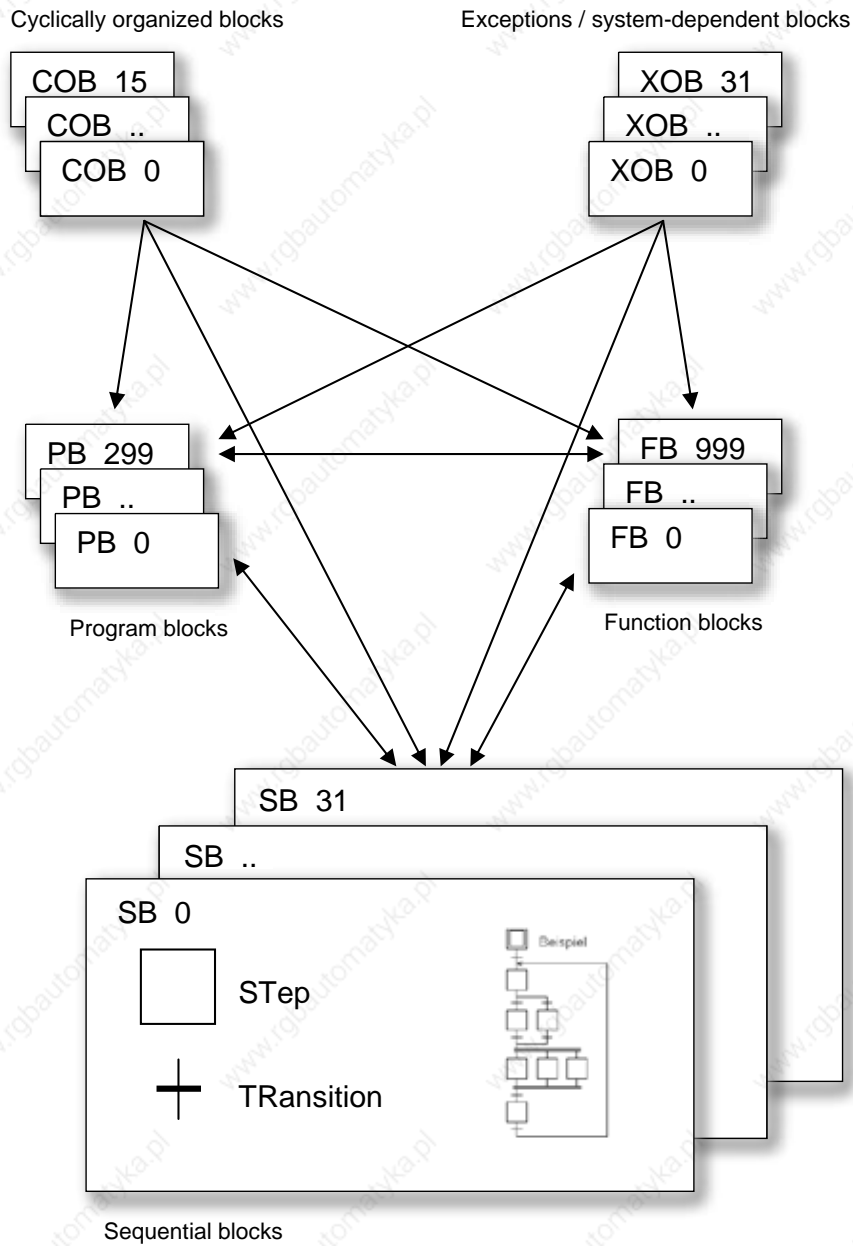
Cyclically organized blocks

Exceptions / system-dependent blocks

COB 15
COB ..
COB 0

XOB 31
XOB ..
XOB 0

PB 299
PB ..
PB 0

Program blocks

FB 999
FB ..
FB 0

Function blocks

SB 31
SB ..
SB 0

STep

TRansition

Beispiel

Sequential blocks

www.rgbautomatyka.pl